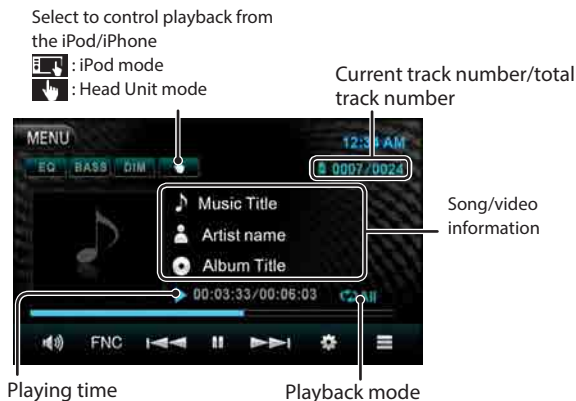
Select to control playback from the iPod/iPhone
: iPod mode
: Head Unit mode

Current track number/total track number

MENU
12:3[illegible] AM
EQ BASS DIM
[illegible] 0007/0024

Music Title
Artist name
Album Title

Song/video information

00:03:33/00:06:03
All

FNC

Playing time
Playback mode